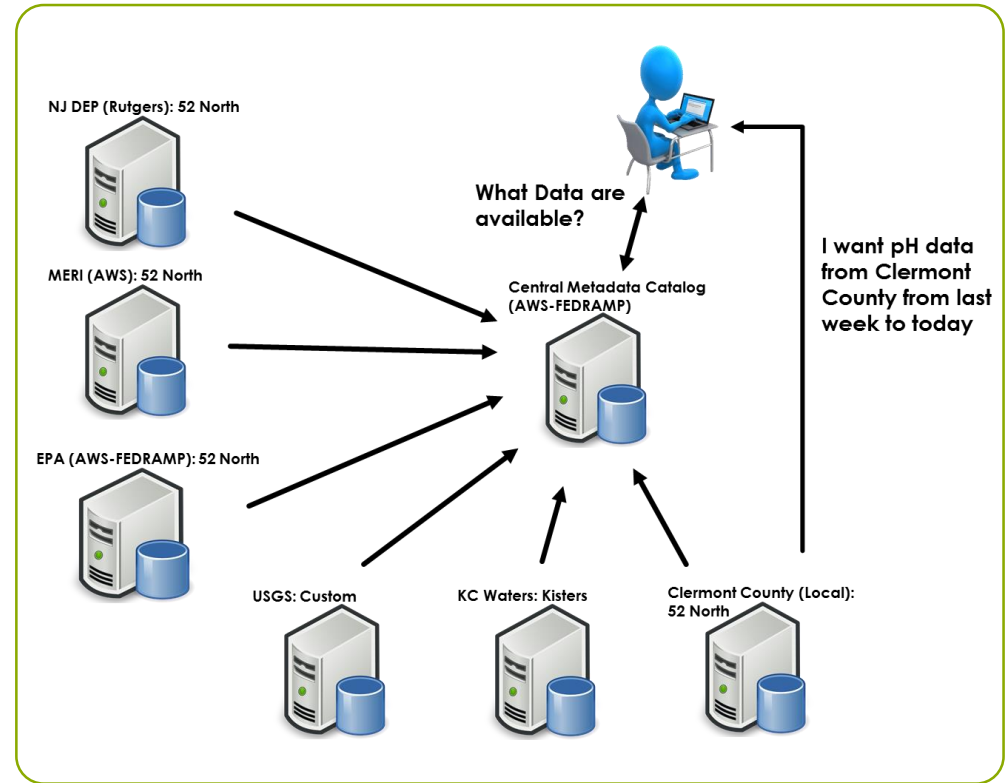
NJ DEP (Rutgers): 52 North

What Data are available?

I want pH data from Clermont County from last week to today

MERI (AWS): 52 North

Central Metadata Catalog (AWS-FEDRAMP)

EPA (AWS-FEDRAMP): 52 North

USGS: Custom

KC Waters: Kisters

Clermont County (Local): 52 North